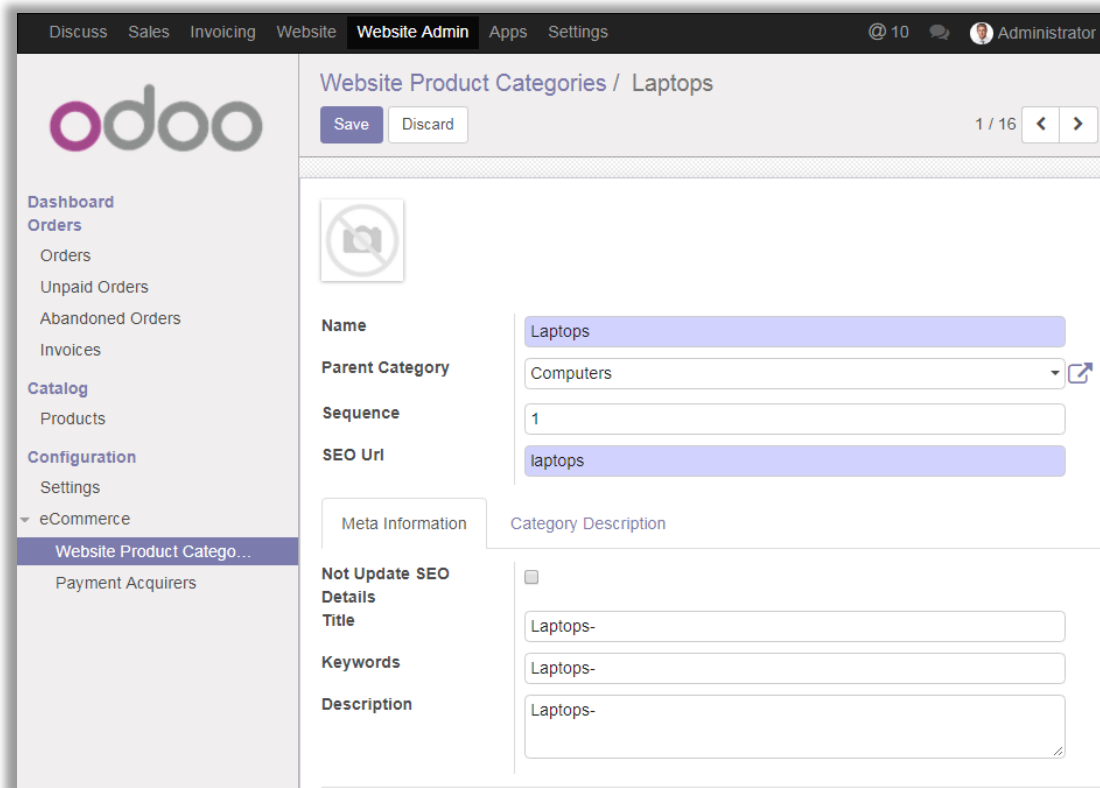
Discuss Sales Invoicing Website Website Admin Apps Settings @ 10 Administrator

odoo

Dashboard
Orders
Orders
Unpaid Orders
Abandoned Orders
Invoices
Catalog
Products
Configuration
Settings
eCommerce
Website Product Catego...
Payment Acquirers

Website Product Categories / Laptops

Save Discard 1 / 16

Name Laptops
Parent Category Computers
Sequence 1
SEO Url laptops

Meta Information Category Description

Not Update SEO Details
Title Laptops-
Keywords Laptops-
Description Laptops-